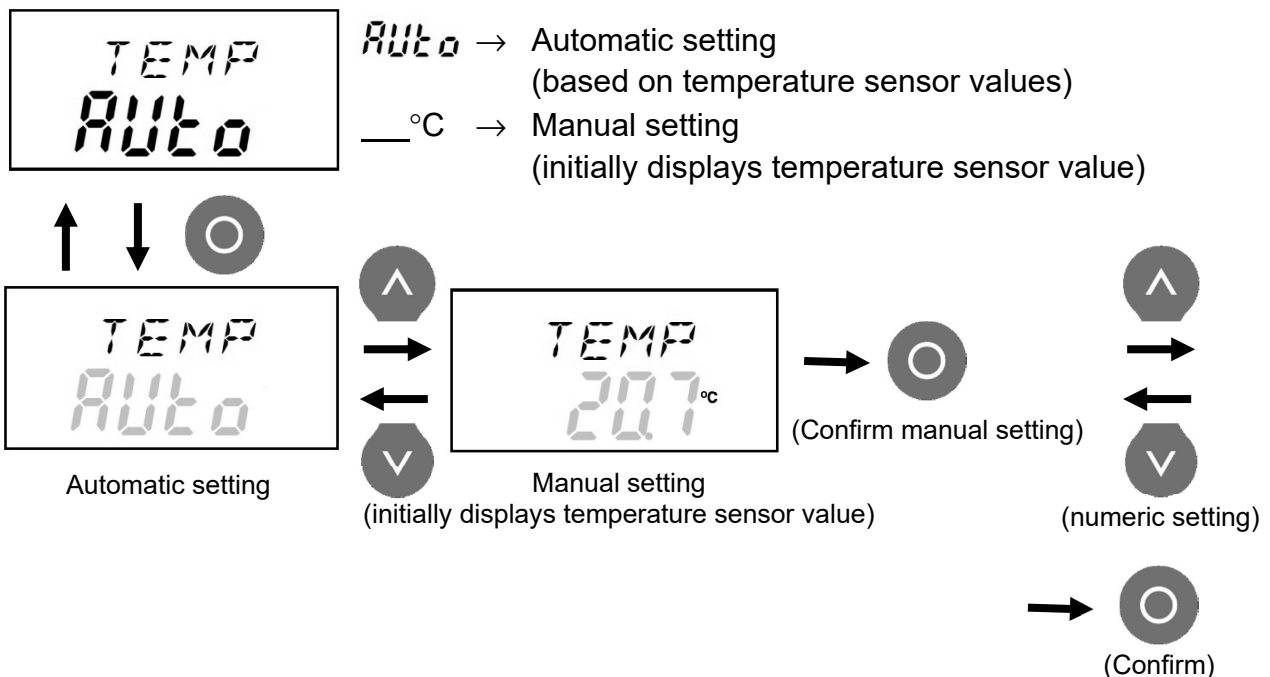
TEMP
AUto

AUto → Automatic setting (based on temperature sensor values)
__°C → Manual setting (initially displays temperature sensor value)

TEMP
AUto

Automatic setting

TEMP
20.7°C

Manual setting
(initially displays temperature sensor value)

(Confirm manual setting)

(numeric setting)

(Confirm)